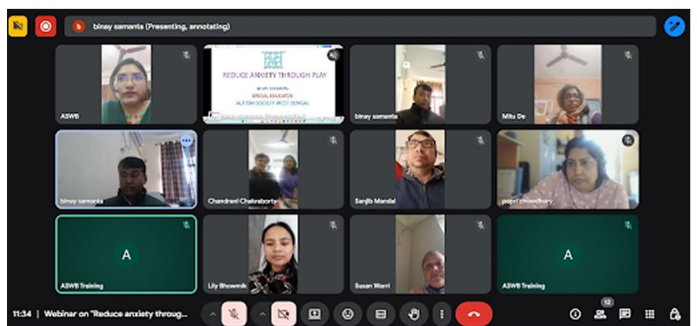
binay samanta (Presenting, annotating)

REDUCE ANXIETY THROUGH PLAY

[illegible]
SPECIAL EDUCATOR
AUTISM SOCIETY WEST BENGAL

ASWB

binay samanta

Mitu De

binay samanta

Chandrani Chakraborty

Sanjib Mandal

papri chowdhury

A

ASWB Training

Lily Bhowmik

Susan Warri

A

ASWB Training

11:34 | Webinar on "Reduce anxiety throug...

12